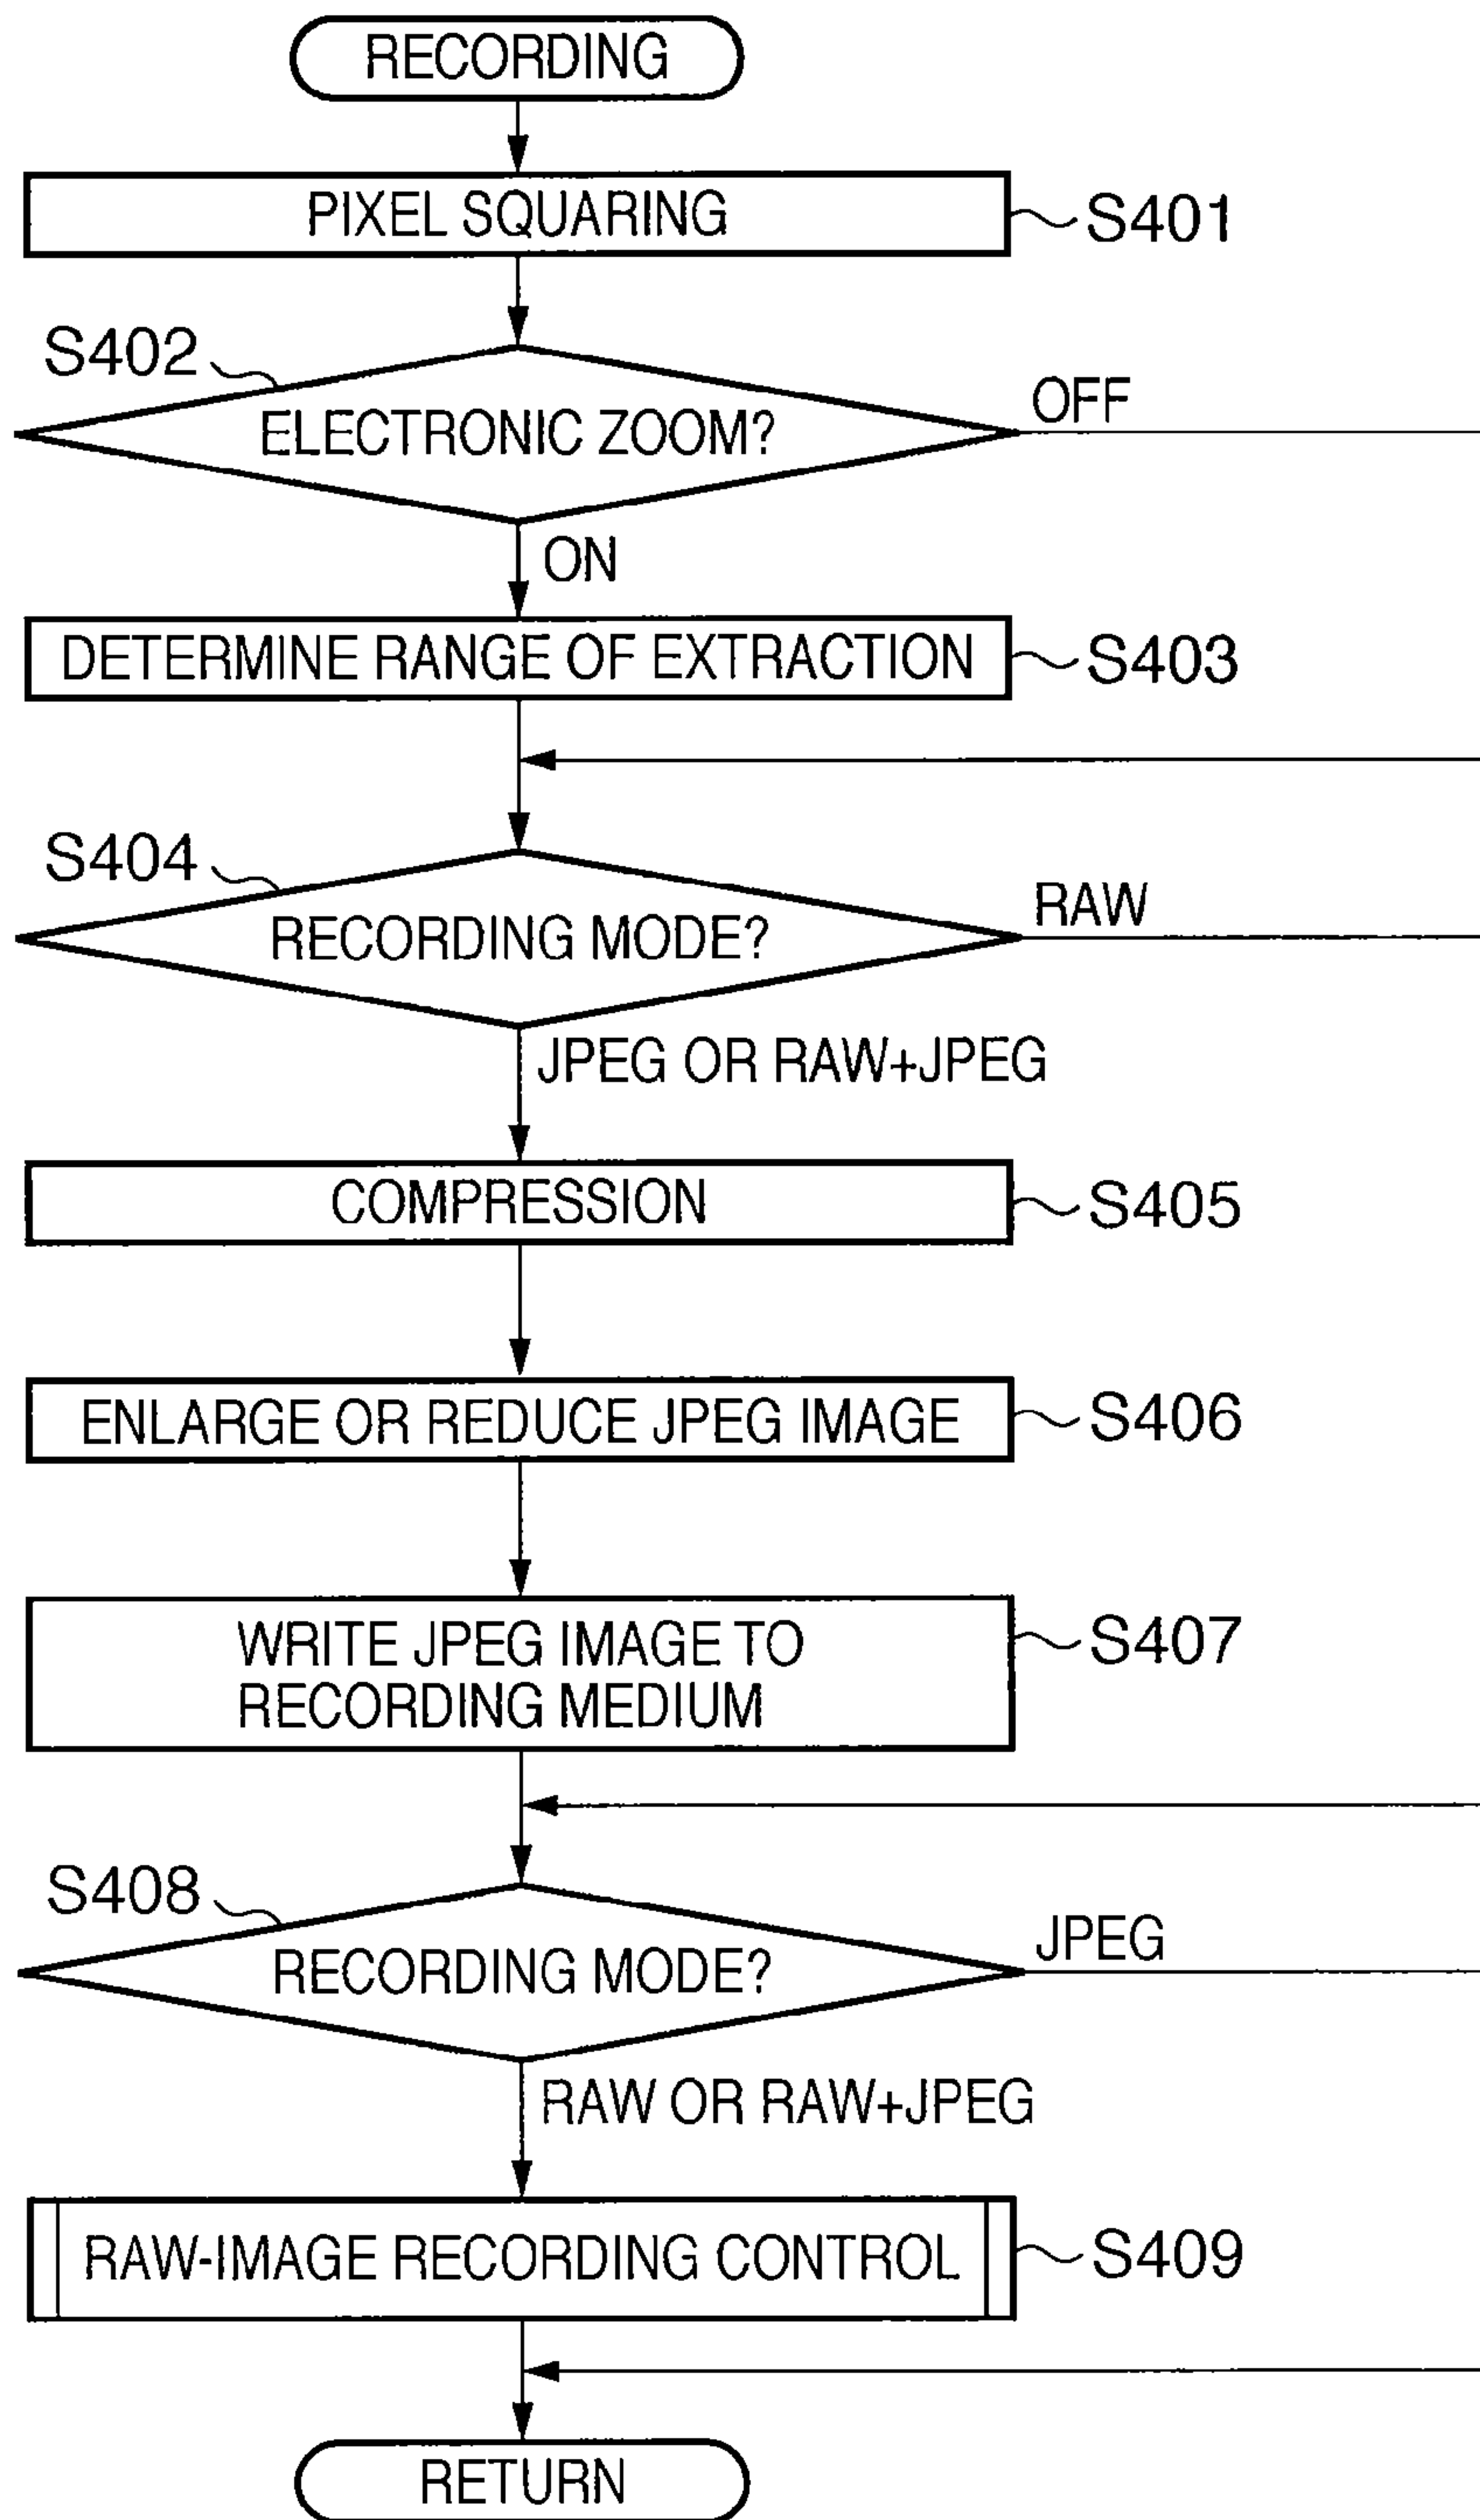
RECORDING

PIXEL SQUARING
S401

S402
ELECTRONIC ZOOM?
OFF
ON

DETERMINE RANGE OF EXTRACTION
S403

S404
RECORDING MODE?
RAW
JPEG OR RAW+JPEG

COMPRESSION
S405

ENLARGE OR REDUCE JPEG IMAGE
S406

WRITE JPEG IMAGE TO RECORDING MEDIUM
S407

S408
RECORDING MODE?
JPEG
RAW OR RAW+JPEG

RAW-IMAGE RECORDING CONTROL
S409

RETURN